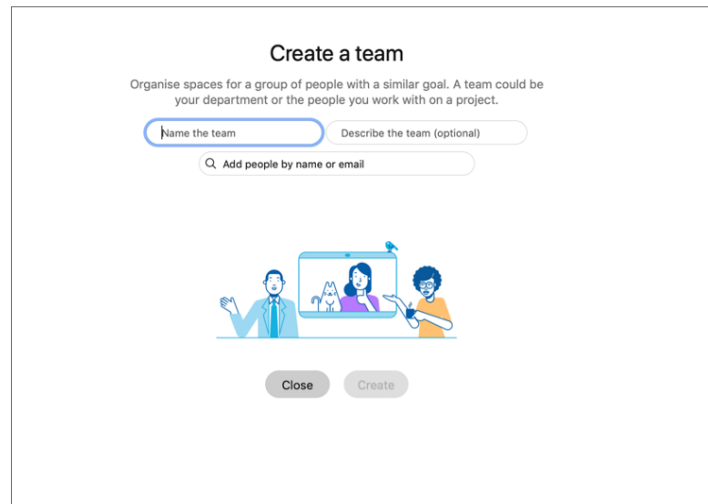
Create a team

Organise spaces for a group of people with a similar goal. A team could be your department or the people you work with on a project.

Name the team

Describe the team (optional)

Add people by name or email

Close

Create